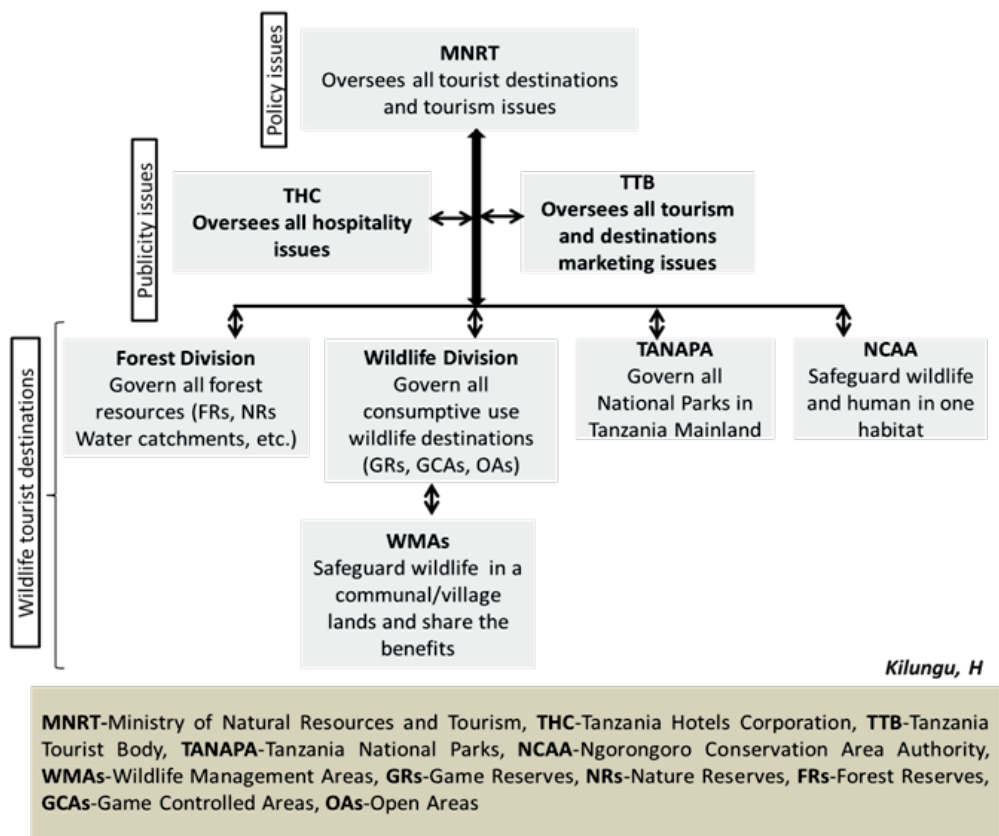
Policy issues

MNRT
Oversees all tourist destinations and tourism issues

Publicity issues

THC
Oversees all hospitality issues

TTB
Oversees all tourism and destinations marketing issues

Wildlife tourist destinations

Forest Division
Govern all forest resources (FRs, NRs Water catchments, etc.)

Wildlife Division
Govern all consumptive use wildlife destinations (GRs, GCAs, OAs)

TANAPA
Govern all National Parks in Tanzania Mainland

NCAA
Safeguard wildlife and human in one habitat

WMAs
Safeguard wildlife in a communal/village lands and share the benefits

Kilungu, H

MNRT-Ministry of Natural Resources and Tourism, THC-Tanzania Hotels Corporation, TTB-Tanzania Tourist Body, TANAPA-Tanzania National Parks, NCAA-Ngorongoro Conservation Area Authority, WMAs-Wildlife Management Areas, GRs-Game Reserves, NRs-Nature Reserves, FRs-Forest Reserves, GCAs-Game Controlled Areas, OAs-Open Areas